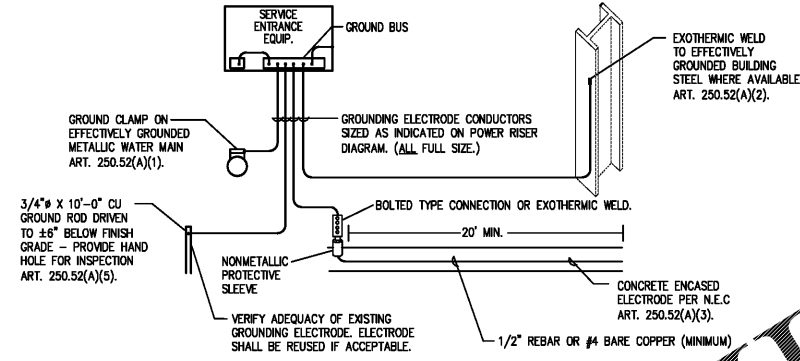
SERVICE ENTRANCE EQUIP.

GROUND BUS

EXOTHERMIC WELD TO EFFECTIVELY GROUNDED BUILDING STEEL WHERE AVAILABLE ART. 250.52(A)(2).

GROUND CLAMP ON EFFECTIVELY GROUNDED METALLIC WATER MAIN ART. 250.52(A)(1).

GROUNDING ELECTRODE CONDUCTORS SIZED AS INDICATED ON POWER RISER DIAGRAM. (ALL FULL SIZE.)

3/4"$\phi$ X 10'-0" CU GROUND ROD DRIVEN TO ±6" BELOW FINISH GRADE – PROVIDE HAND HOLE FOR INSPECTION ART. 250.52(A)(5).

BOLTED TYPE CONNECTION OR EXOTHERMIC WELD.

20' MIN.

NONMETALLIC PROTECTIVE SLEEVE

CONCRETE ENCASED ELECTRODE PER N.E.C ART. 250.52(A)(3).

VERIFY ADEQUACY OF EXISTING GROUNDING ELECTRODE. ELECTRODE SHALL BE REUSED IF ACCEPTABLE.

1/2" REBAR OR #4 BARE COPPER (MINIMUM)